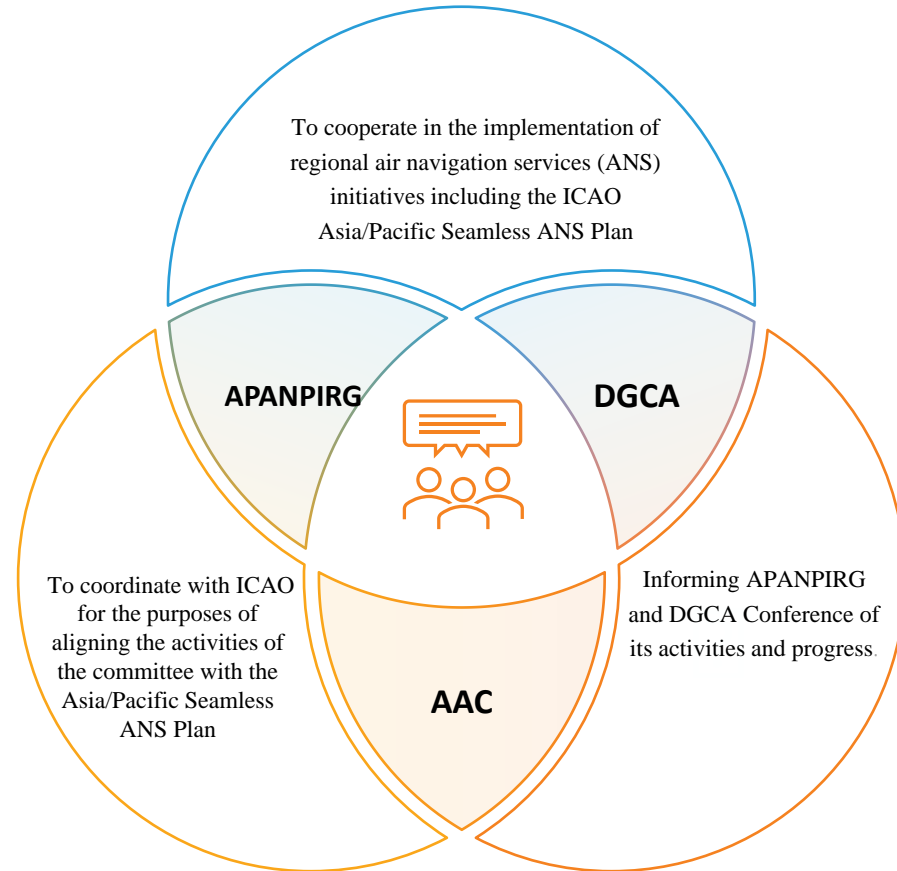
To cooperate in the implementation of regional air navigation services (ANS) initiatives including the ICAO Asia/Pacific Seamless ANS Plan

APANPIRG

DGCA

To coordinate with ICAO for the purposes of aligning the activities of the committee with the Asia/Pacific Seamless ANS Plan

Informing APANPIRG and DGCA Conference of its activities and progress.

AAC